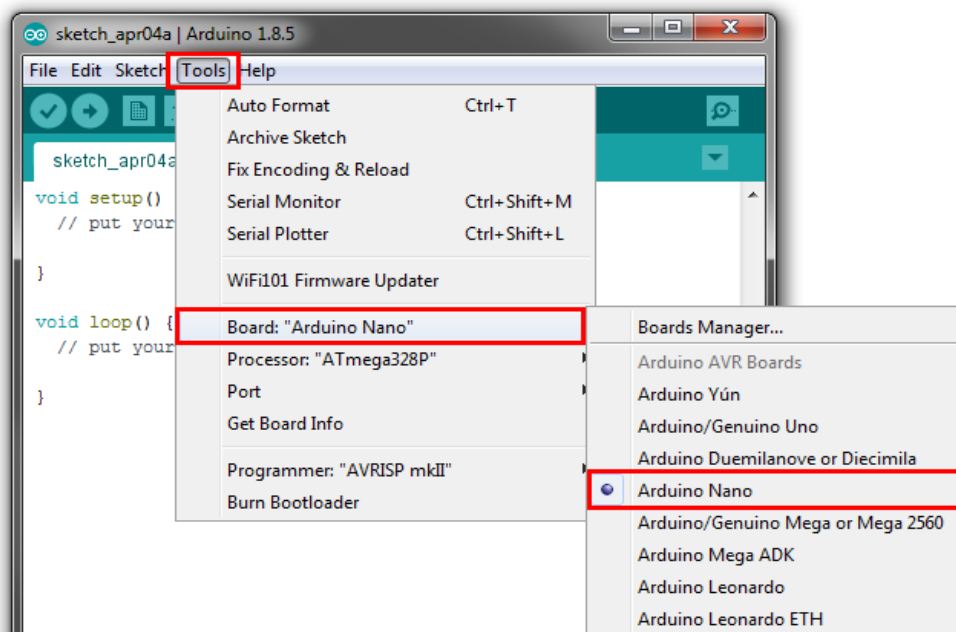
sketch_apr04a | Arduino 1.8.5

File Edit Sketch Tools Help

sketch_apr04a

void setup() {
  // put your

}

void loop() {
  // put your

}

Auto Format Ctrl+T
Archive Sketch
Fix Encoding & Reload
Serial Monitor Ctrl+Shift+M
Serial Plotter Ctrl+Shift+L
WiFi101 Firmware Updater
Board: "Arduino Nano"
Processor: "ATmega328P"
Port
Get Board Info
Programmer: "AVRISP mkII"
Burn Bootloader

Boards Manager...
Arduino AVR Boards
Arduino Yún
Arduino/Genuino Uno
Arduino Duemilanove or Diecimila
Arduino Nano
Arduino/Genuino Mega or Mega 2560
Arduino Mega ADK
Arduino Leonardo
Arduino Leonardo ETH